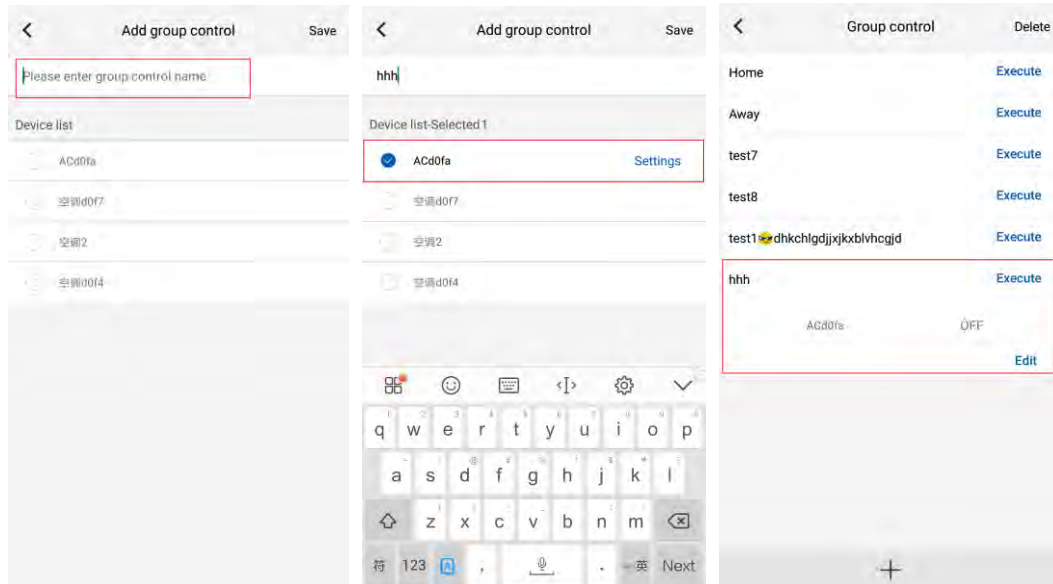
<

Add group control

Save

Please enter group control name

Device list

ACd0fa

空调d0f7

空调2

空调d0f4

<

Add group control

Save

hhh

Device list-Selected1

ACd0fa

Settings

空调d0f7

空调2

空调d0f4

q w e r t y u i o p

a s d f g h j k l

z x c v b n m

符 123 , . 英 Next

<

Group control

Delete

Home

Execute

Away

Execute

test7

Execute

test8

Execute

test1😎dhkchlgdjjxjkxblvhcgjd

Execute

hhh

Execute

ACd0fa

OFF

Edit

+